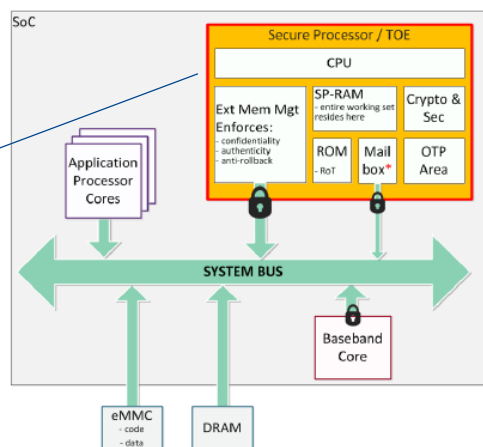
SoC

Secure Processor / TOE

CPU

Ext Mem Mgt
Enforces:
- confidentiality
- authenticity
- anti-rollback

SP-RAM
- entire working set resides here

Crypto & Sec

ROM
- RoT

Mail box*

OTP Area

Application Processor Cores

SYSTEM BUS

Baseband Core

eMMC
- code
- data

DRAM